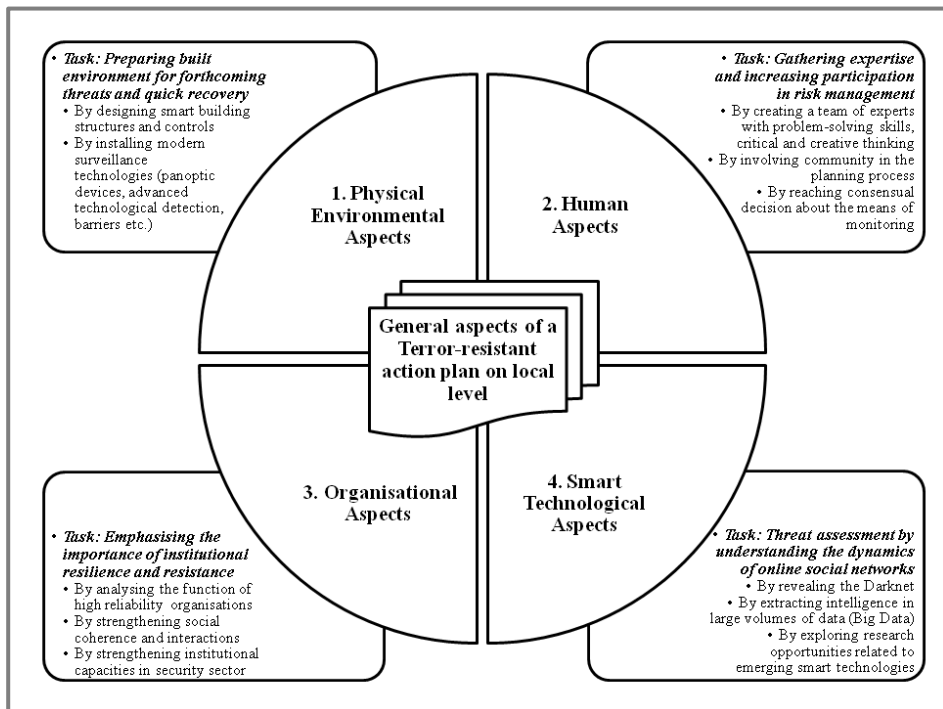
• Task: Preparing built environment for forthcoming threats and quick recovery
• By designing smart building structures and controls
• By installing modern surveillance technologies (panoptic devices, advanced technological detection, barriers etc.)

• Task: Gathering expertise and increasing participation in risk management
• By creating a team of experts with problem-solving skills, critical and creative thinking
• By involving community in the planning process
• By reaching consensual decision about the means of monitoring

1. Physical Environmental Aspects

2. Human Aspects

General aspects of a Terror-resistant action plan on local level

3. Organisational Aspects

4. Smart Technological Aspects

• Task: Emphasising the importance of institutional resilience and resistance
• By analysing the function of high reliability organisations
• By strengthening social coherence and interactions
• By strengthening institutional capacities in security sector

• Task: Threat assessment by understanding the dynamics of online social networks
• By revealing the Darknet
• By extracting intelligence in large volumes of data (Big Data)
• By exploring research opportunities related to emerging smart technologies